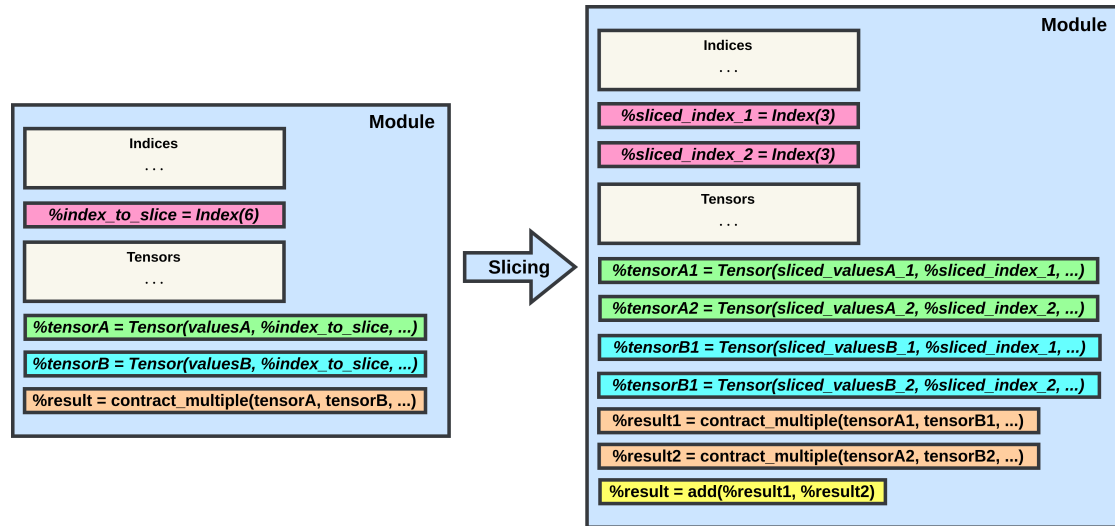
Module

Indices
...

%index_to_slice = Index(6)

Tensors
...

%tensorA = Tensor(valuesA, %index_to_slice, ...)

%tensorB = Tensor(valuesB, %index_to_slice, ...)

%result = contract_multiple(tensorA, tensorB, ...)

Slicing

Module

Indices
...

%sliced_index_1 = Index(3)

%sliced_index_2 = Index(3)

Tensors
...

%tensorA1 = Tensor(sliced_valuesA_1, %sliced_index_1, ...)

%tensorA2 = Tensor(sliced_valuesA_2, %sliced_index_2, ...)

%tensorB1 = Tensor(sliced_valuesB_1, %sliced_index_1, ...)

%tensorB1 = Tensor(sliced_valuesB_2, %sliced_index_2, ...)

%result1 = contract_multiple(tensorA1, tensorB1, ...)

%result2 = contract_multiple(tensorA2, tensorB2, ...)

%result = add(%result1, %result2)